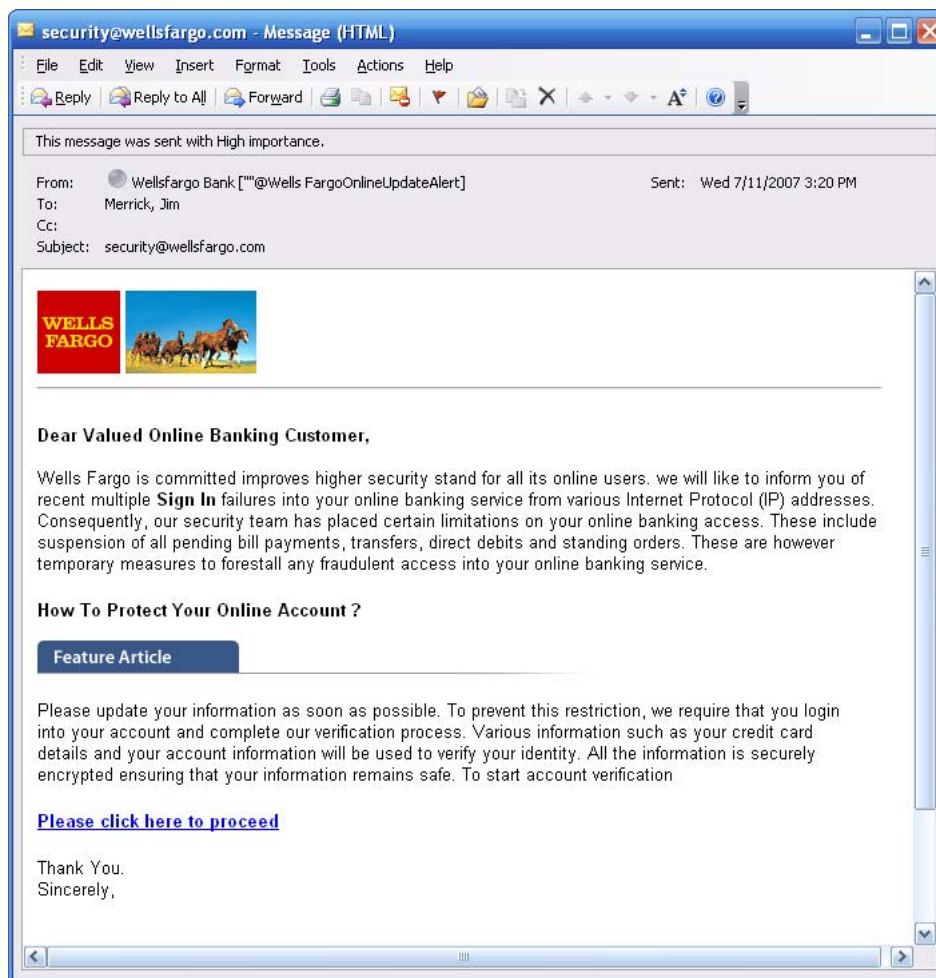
security@wellsfargo.com - Message (HTML)

File Edit View Insert Format Tools Actions Help

Reply | Reply to All | Forward

This message was sent with High importance.

From: Wellsfargo Bank [""@Wells FargoOnlineUpdateAlert]
Sent: Wed 7/11/2007 3:20 PM
To: Merrick, Jim
Cc:
Subject: security@wellsfargo.com

WELLS FARGO

**Dear Valued Online Banking Customer,**

Wells Fargo is committed improves higher security stand for all its online users. we will like to inform you of recent multiple **Sign In** failures into your online banking service from various Internet Protocol (IP) addresses. Consequently, our security team has placed certain limitations on your online banking access. These include suspension of all pending bill payments, transfers, direct debits and standing orders. These are however temporary measures to forestall any fraudulent access into your online banking service.

**How To Protect Your Online Account ?**

Feature Article

Please update your information as soon as possible. To prevent this restriction, we require that you login into your account and complete our verification process. Various information such as your credit card details and your account information will be used to verify your identity. All the information is securely encrypted ensuring that your information remains safe. To start account verification

Please click here to proceed

Thank You.
Sincerely,